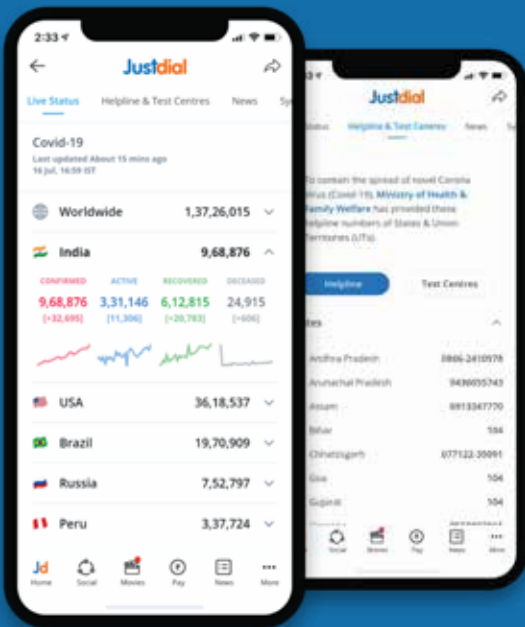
2:33

Justdial

Live Status | Helpline & Test Centres | News | Sy

Covid-19
Last updated About 15 mins ago
16 Jul, 16:59 IST

Worldwide 1,37,26,015

India 9,68,876

| CONFIRMED | ACTIVE | RECOVERED | DECEASED |
|---|---|---|---|
| 9,68,876 | 3,31,146 | 6,12,815 | 24,915 |
| [+32,695] | [11,306] | [+20,783] | [+606] |

USA 36,18,537

Brazil 19,70,909

Russia 7,52,797

Peru 3,37,724

Jd Home | Social | Movies | Pay | News | More

Justdial

Status | Helpline & Test Centres | News | S

To contain the spread of novel Corona Virus (Covid-19), Ministry of Health & Family Welfare has provided these helpline numbers of States & Union Territories (UTs).

Helpline | Test Centres

ates

| Andhra Pradesh | 0866-2410978 |
|---|---|
| Arunachal Pradesh | 9436055743 |
| Assam | 6913347770 |
| Bihar | 104 |
| Chhattisgarh | 077122-35091 |
| Goa | 104 |
| Gujarat | 104 |

Social | Movies | Pay | News | More